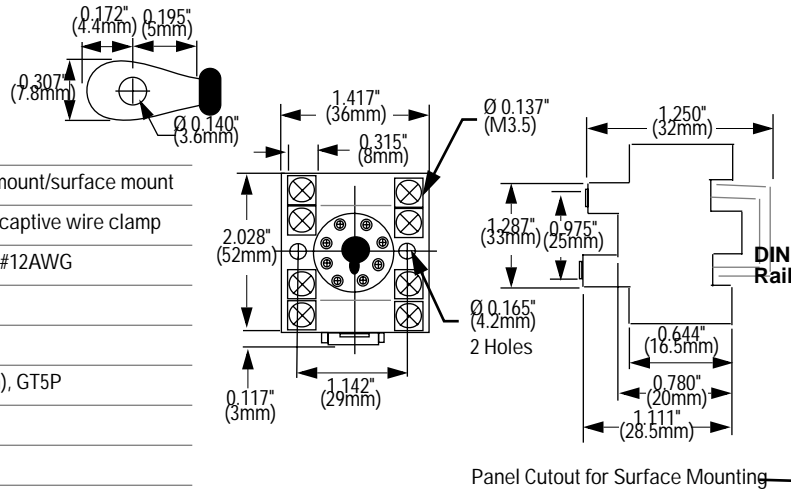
0.172" (4.4mm)
0.195" (5mm)
0.307" (7.8mm)
Ø 0.140" (3.6mm)

mount/surface mount
captive wire clamp
#12AWG
), GT5P

1.417" (36mm)
0.315" (8mm)
Ø 0.137" (M3.5)
2.028" (52mm)
Ø 0.165" (4.2mm)
2 Holes
0.117" (3mm)
1.142" (29mm)

1.250" (32mm)
1.287" (33mm)
0.975" (25mm)
DIN Rail
0.644" (16.5mm)
0.780" (20mm)
1.111" (28.5mm)

Panel Cutout for Surface Mounting